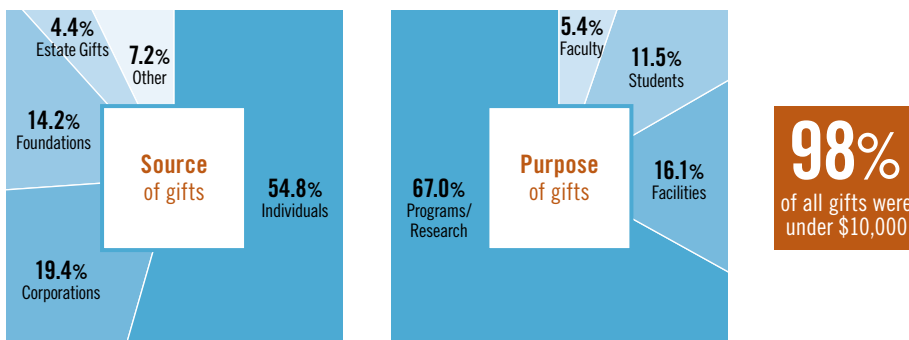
4.4%
Estate Gifts

7.2%
Other

14.2%
Foundations

Source
of gifts

54.8%
Individuals

19.4%
Corporations

5.4%
Faculty

11.5%
Students

67.0%
Programs/
Research

Purpose
of gifts

16.1%
Facilities

98%
of all gifts were
under $10,000